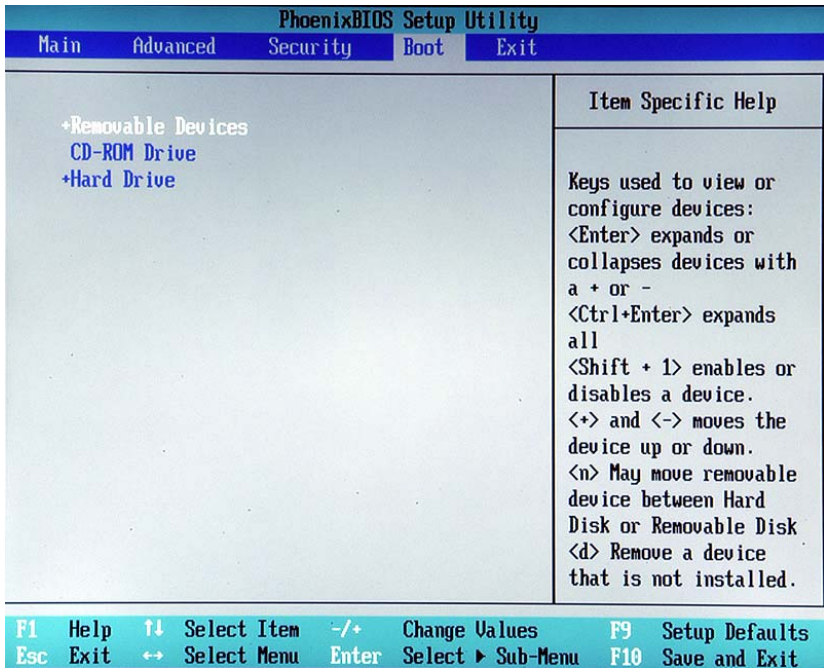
PhoenixBIOS Setup Utility

Main Advanced Security Boot Exit

+Removable Devices
CD-ROM Drive
+Hard Drive

Item Specific Help

Keys used to view or configure devices: <Enter> expands or collapses devices with a + or -
<Ctrl+Enter> expands all
<Shift + 1> enables or disables a device.
<+> and <-> moves the device up or down.
<n> May move removable device between Hard Disk or Removable Disk
<d> Remove a device that is not installed.

| F1 | Help | ↑↓ | Select Item | -/+ | Change Values | F9 | Setup Defaults |
|---|---|---|---|---|---|---|---|
| Esc | Exit | ↔ | Select Menu | Enter | Select ▸ Sub-Menu | F10 | Save and Exit |